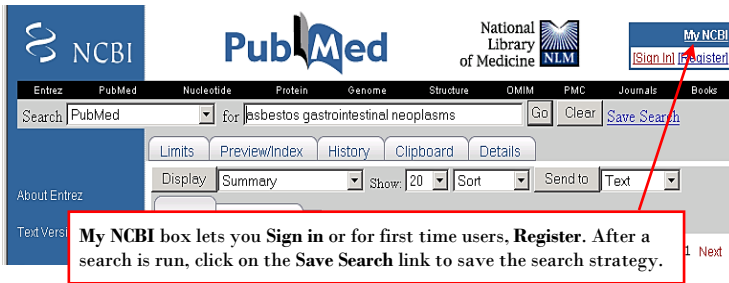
NCBI

PubMed

National Library of Medicine NLM

My NCBI
[Sign In] [Register]

Entrez PubMed Nucleotide Protein Genome Structure OMIM PMC Journals Books

Search PubMed for asbestos gastrointestinal neoplasms Go Clear Save Search

Limits Preview/Index History Clipboard Details

Display Summary Show: 20 Sort Send to Text

About Entrez

Text Versi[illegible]

My NCBI box lets you Sign in or for first time users, Register. After a search is run, click on the Save Search link to save the search strategy.

1 Next